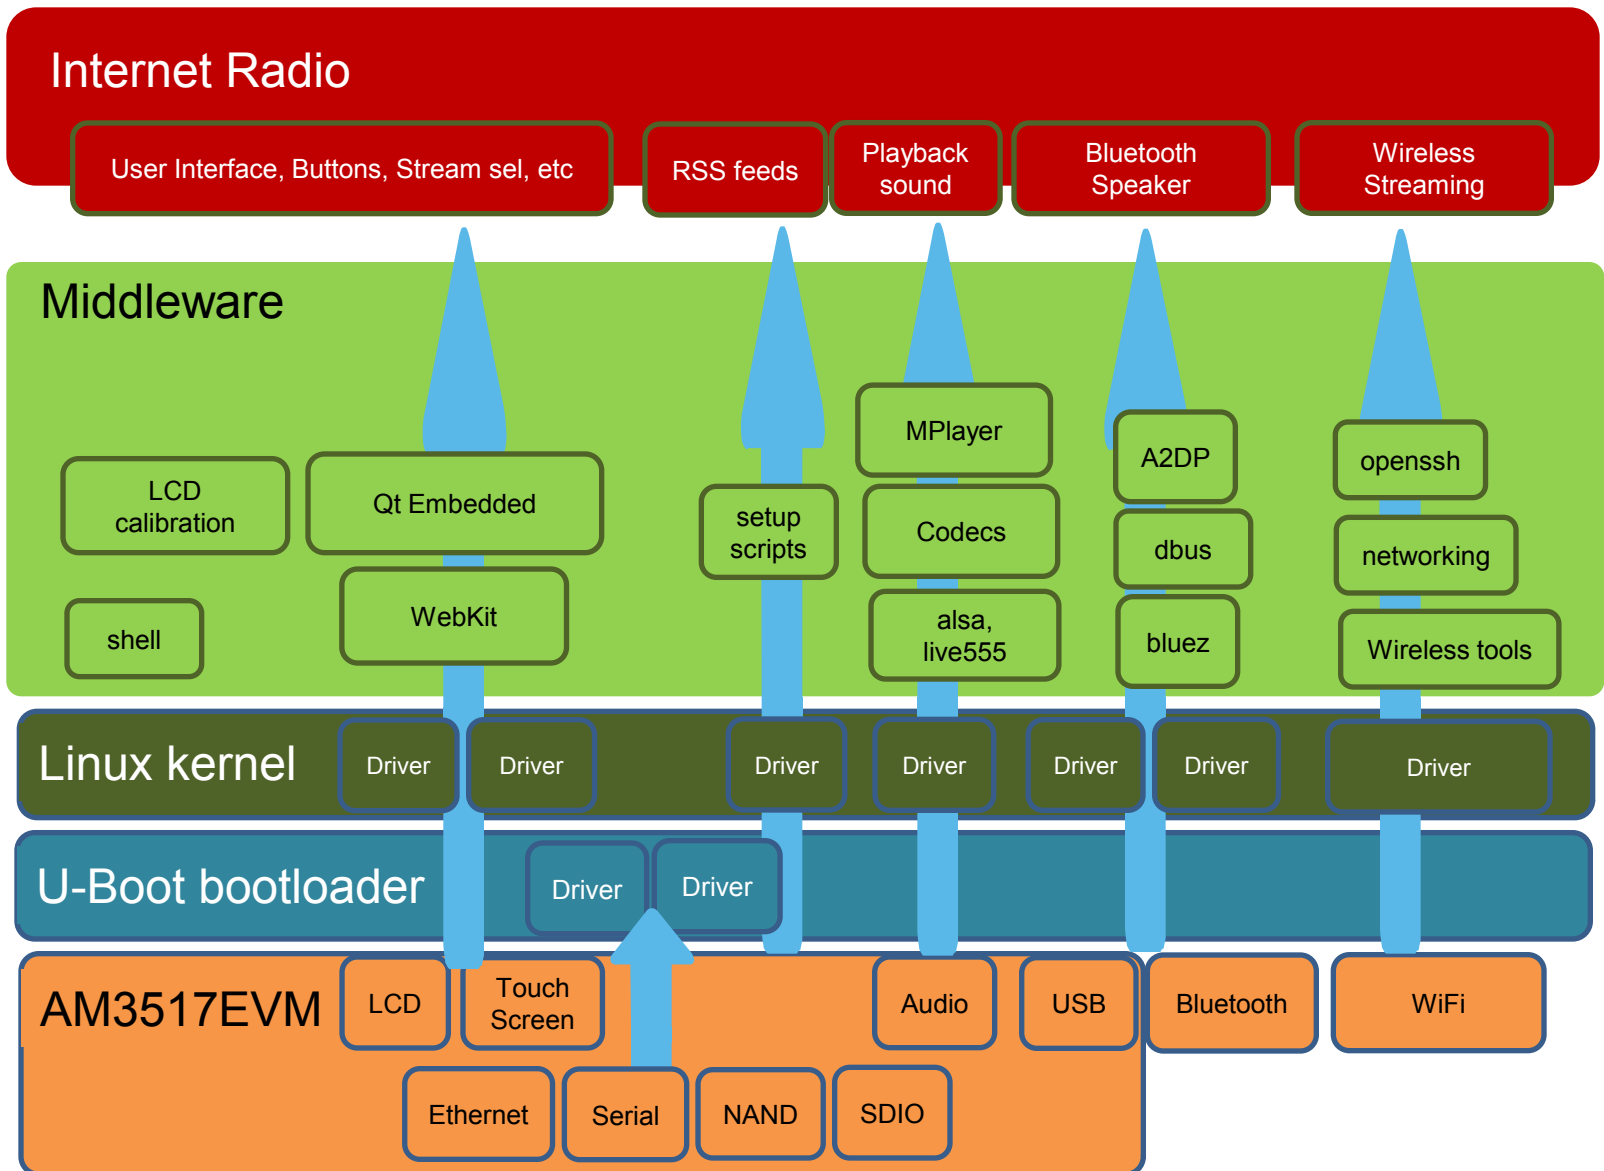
Internet Radio

User Interface, Buttons, Stream sel, etc

RSS feeds

Playback sound

Bluetooth Speaker

Wireless Streaming

Middleware

MPlayer

A2DP

openssh

LCD calibration

Qt Embedded

setup scripts

Codecs

dbus

networking

shell

WebKit

alsa, live555

bluez

Wireless tools

Linux kernel

Driver

Driver

Driver

Driver

Driver

Driver

Driver

U-Boot bootloader

Driver

Driver

AM3517EVM

LCD

Touch Screen

Audio

USB

Bluetooth

WiFi

Ethernet

Serial

NAND

SDIO